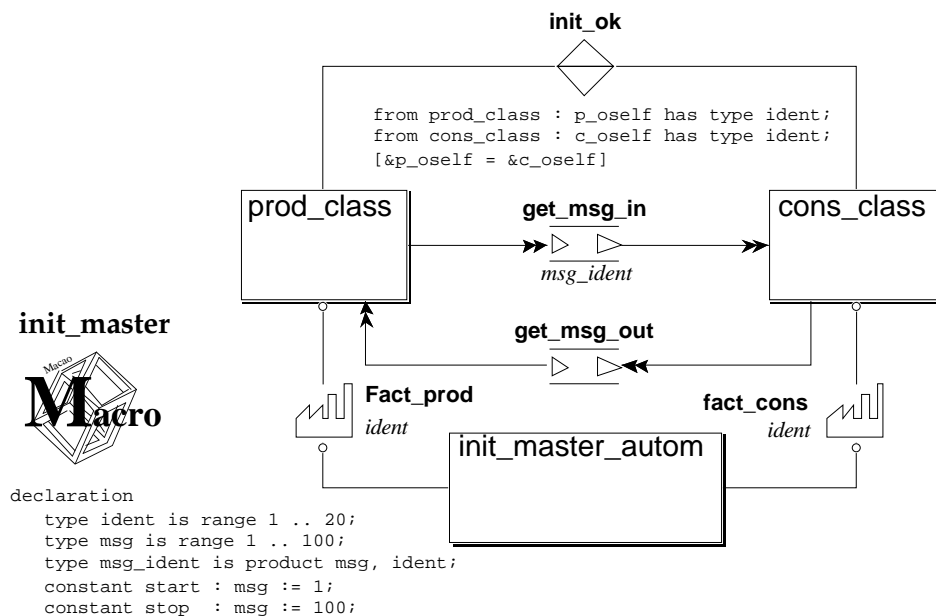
init_ok

from prod_class : p_oself has type ident;
from cons_class : c_oself has type ident;
[&p_oself = &c_oself]

prod_class

get_msg_in

msg_ident

cons_class

init_master

Macao

Macro

get_msg_out

Fact_prod

ident

fact_cons

ident

init_master_autom

declaration
type ident is range 1 .. 20;
type msg is range 1 .. 100;
type msg_ident is product msg, ident;
constant start : msg := 1;
constant stop : msg := 100;